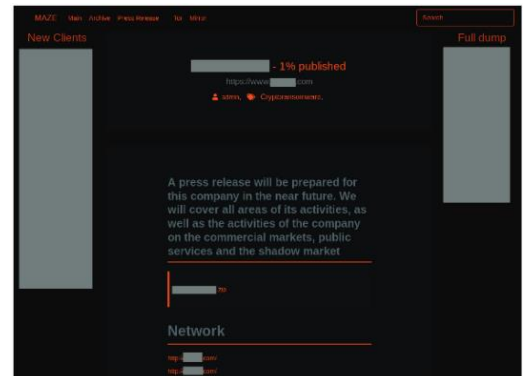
MAZE Main Archive Press Release Tor Mirror

Search

New Clients

Full dump

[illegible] - 1% published

https://www.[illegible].com

stem, Cryptocurrencies,

A press release will be prepared for this company in the near future. We will cover all areas of its activities, as well as the activities of the company on the commercial markets, public services and the shadow market

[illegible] ftp

Network

http://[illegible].com/

http://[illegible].com/